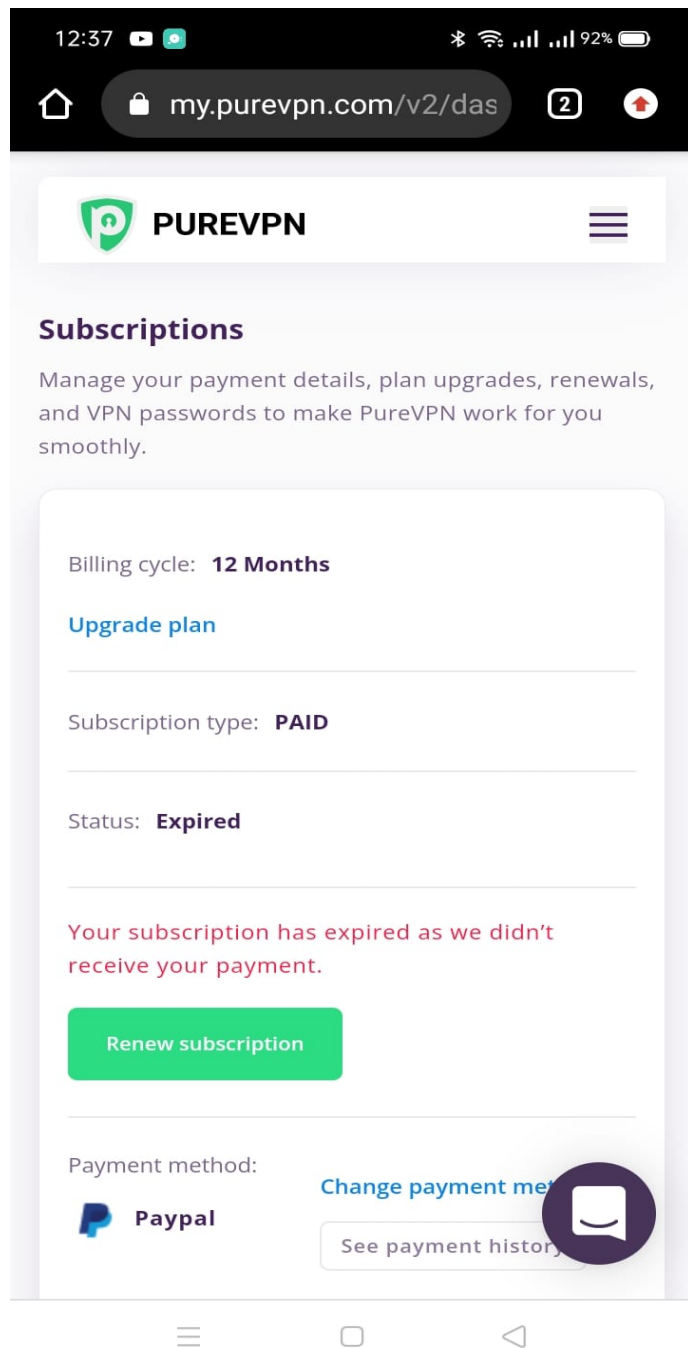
12:37 92%

my.purevpn.com/v2/das

2

PUREVPN

Subscriptions

Manage your payment details, plan upgrades, renewals, and VPN passwords to make PureVPN work for you smoothly.

Billing cycle: 12 Months

Upgrade plan

Subscription type: PAID

Status: Expired

Your subscription has expired as we didn't receive your payment.

Renew subscription

Payment method:

Paypal

Change payment met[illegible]

See payment history